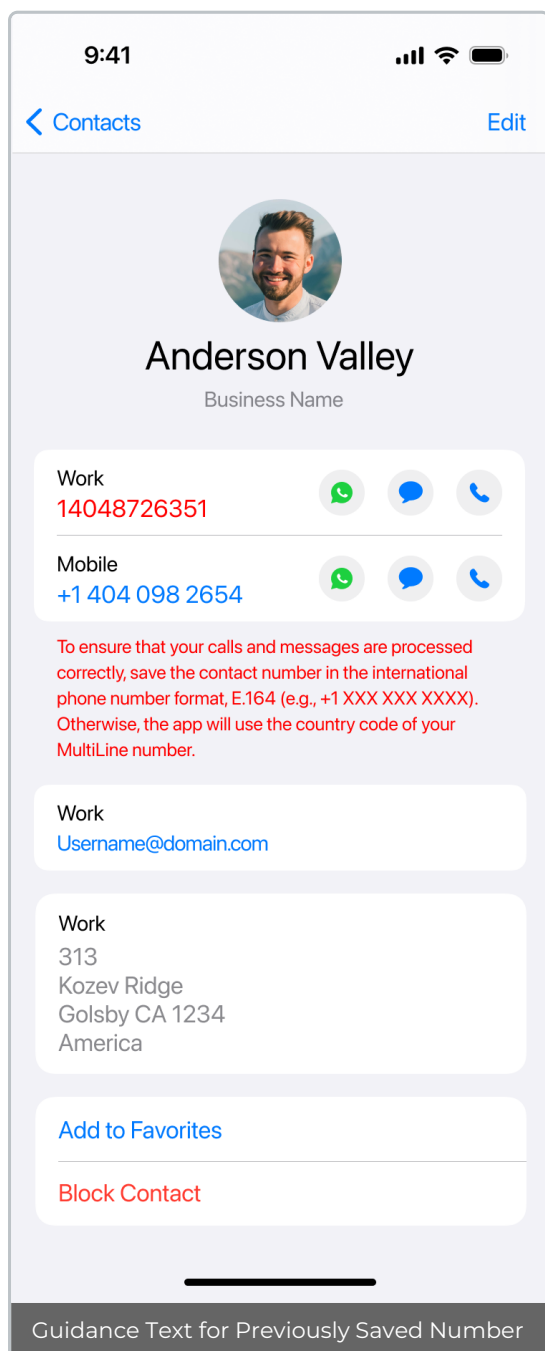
9:41

Contacts

Edit

Anderson Valley

Business Name

Work
14048726351

Mobile
+1 404 098 2654

To ensure that your calls and messages are processed correctly, save the contact number in the international phone number format, E.164 (e.g., +1 XXX XXX XXXX). Otherwise, the app will use the country code of your MultiLine number.

Work
Username@domain.com

Work
313
Kozev Ridge
Golsby CA 1234
America

Add to Favorites

Block Contact

Guidance Text for Previously Saved Number